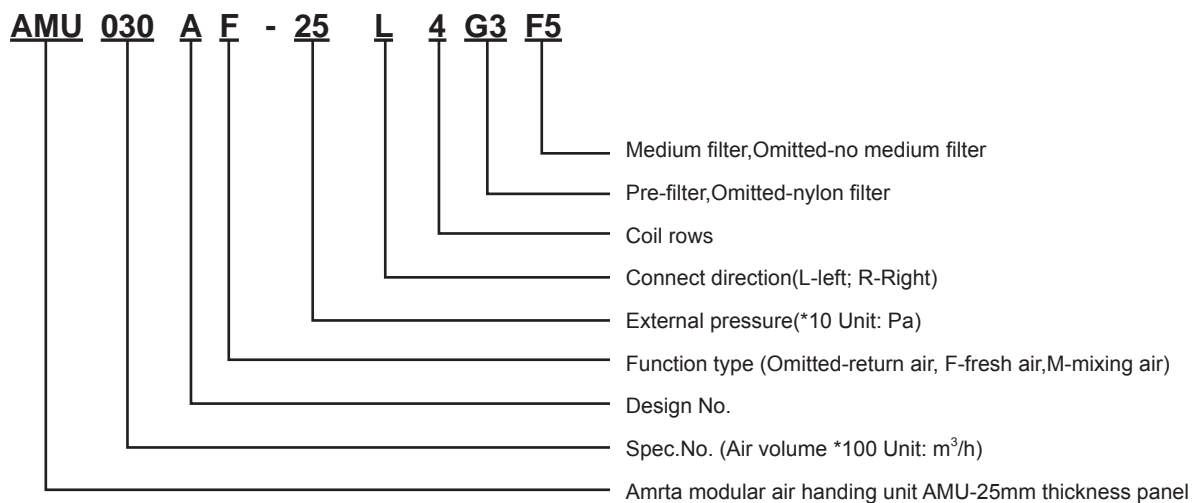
AMU 030 A F - 25 L 4 G3 F5

Medium filter,Omitted-no medium filter

Pre-filter,Omitted-nylon filter

Coil rows

Connect direction(L-left; R-Right)

External pressure(*10 Unit: Pa)

Function type (Omitted-return air, F-fresh air,M-mixing air)

Design No.

Spec.No. (Air volume *100 Unit: $m^3/h$)

Amrta modular air handing unit AMU-25mm thickness panel